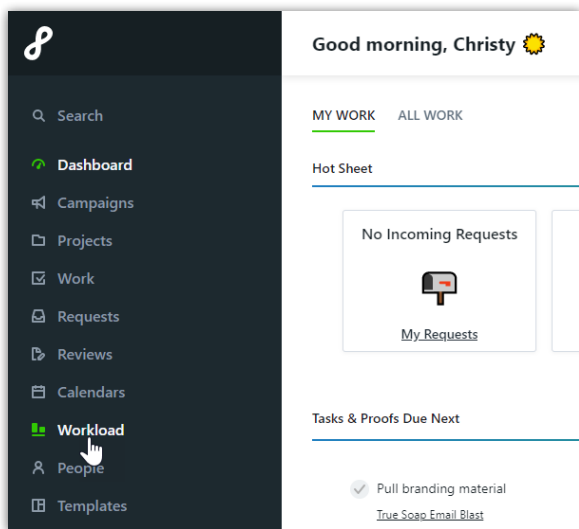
Search
Dashboard
Campaigns
Projects
Work
Requests
Reviews
Calendars
Workload
People
Templates

Good morning, Christy

MY WORK ALL WORK

Hot Sheet

No Incoming Requests

My Requests

Tasks & Proofs Due Next

Pull branding material
True Soap Email Blast